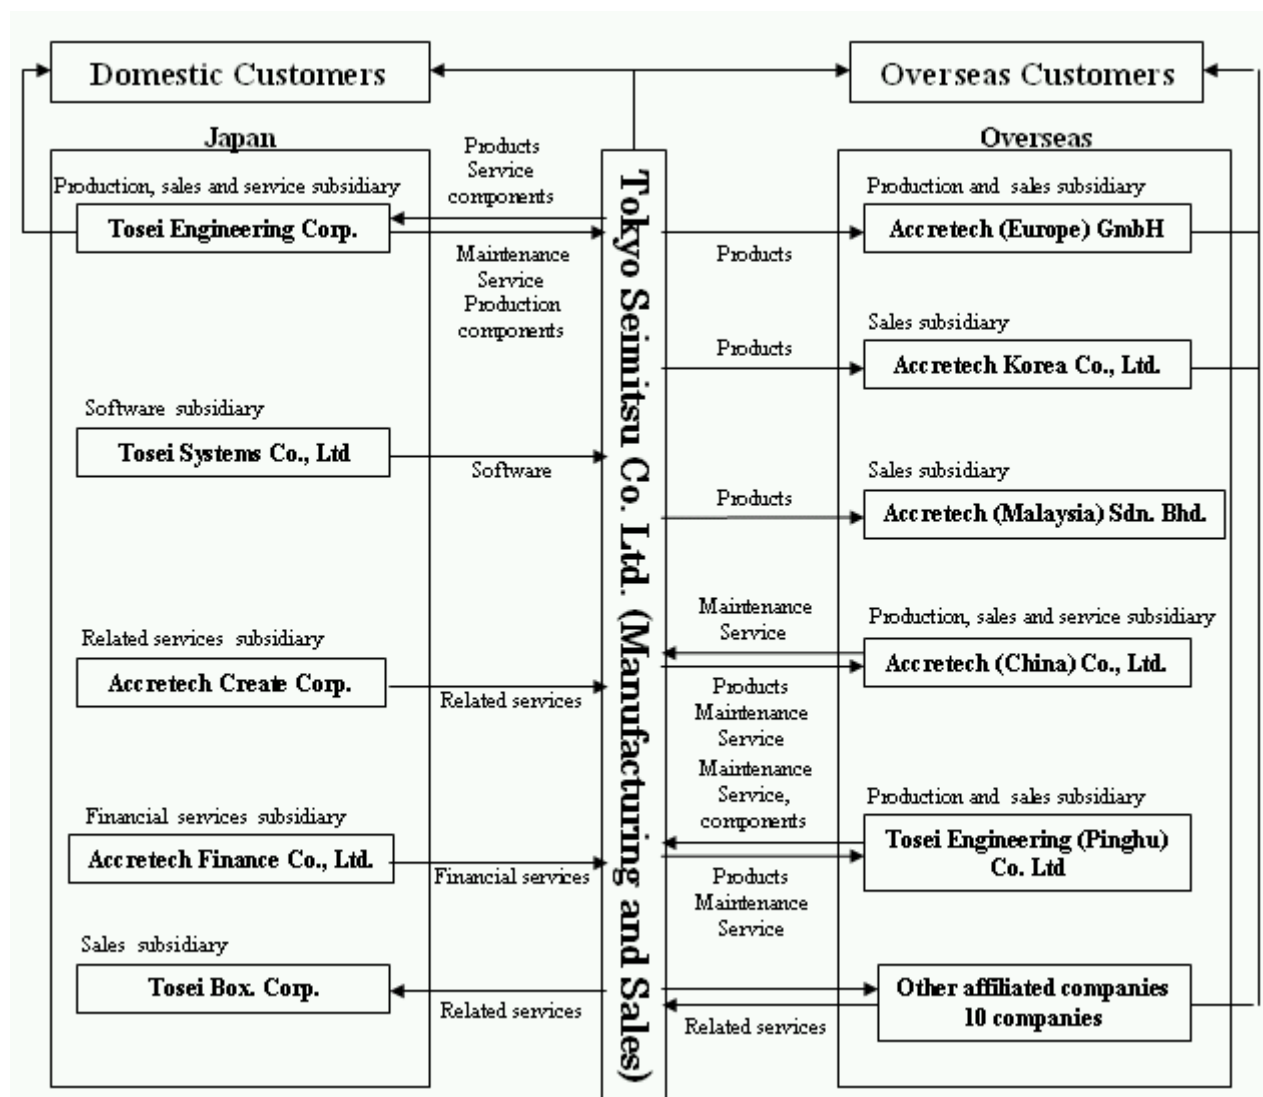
Domestic Customers

Overseas Customers

Japan

Production, sales and service subsidiary

Tosei Engineering Corp.

Products
Service
components

Maintenance
Service
Production
components

Software subsidiary

Tosei Systems Co., Ltd

Software

Related services subsidiary

Accretech Create Corp.

Related services

Financial services subsidiary

Accretech Finance Co., Ltd.

Financial services

Sales subsidiary

Tosei Box. Corp.

Related services

Tokyo Seimitsu Co. Ltd. (Manufacturing and Sales)

Overseas

Production and sales subsidiary

Accretech (Europe) GmbH

Products

Sales subsidiary

Accretech Korea Co., Ltd.

Products

Sales subsidiary

Accretech (Malaysia) Sdn. Bhd.

Products

Maintenance
Service

Production, sales and service subsidiary

Accretech (China) Co., Ltd.

Products
Maintenance
Service

Maintenance
Service,
components

Production and sales subsidiary

Tosei Engineering (Pinghu) Co. Ltd

Products
Maintenance
Service

Other affiliated companies
10 companies

Related services